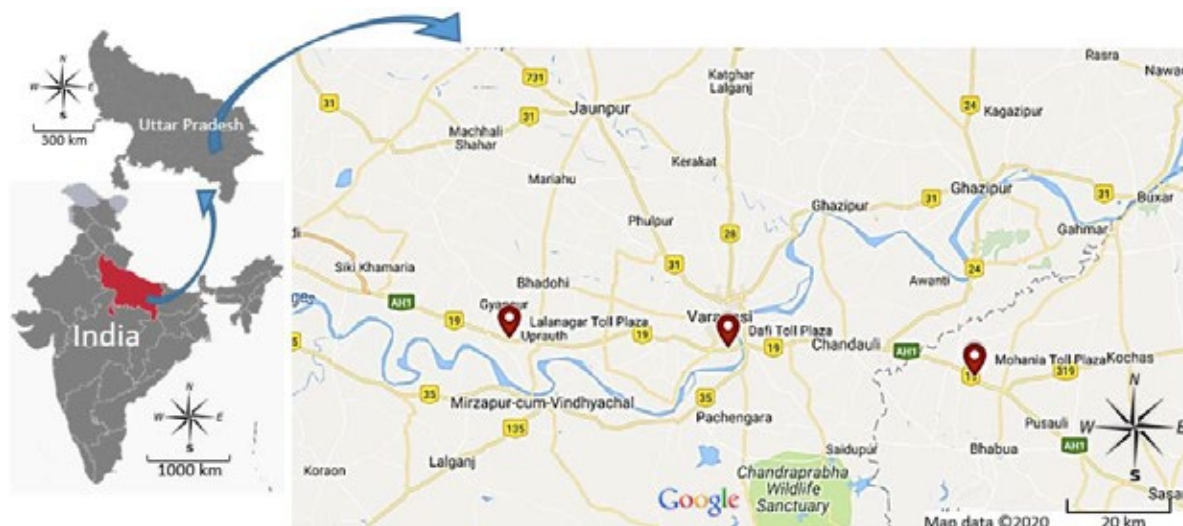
N
W E
S
300 km
Uttar Pradesh
India
N
W E
S
1000 km

Rasra
Nawa
731
Katghar Lalganj
31
Jaunpur
24
Kagazipur
Machhali Shahar
Kerakat
Mariahu
Ghazipur
Ghazipur
31
31
Buxar
Phulpur
28
Gahmar
31
Siki Khamaria
Bhadohi
Awanti
24
AH1
Gyanpur
19
Lalanagar Toll Plaza
Uprauth
19
Varanasi
Dafi Toll Plaza
19
Chandauli
AH1
Mohania Toll Plaza
Kochas
19
319
35
35
Mirzapur-cum-Vindhyachal
Pachengara
Pusauli
135
AH1
N
W
E
S
Saidupur
Bhabua
Koraon
Lalganj
Chandraprabha Wildlife Sanctuary
Google
Sasa
Map data ©2020
20 km